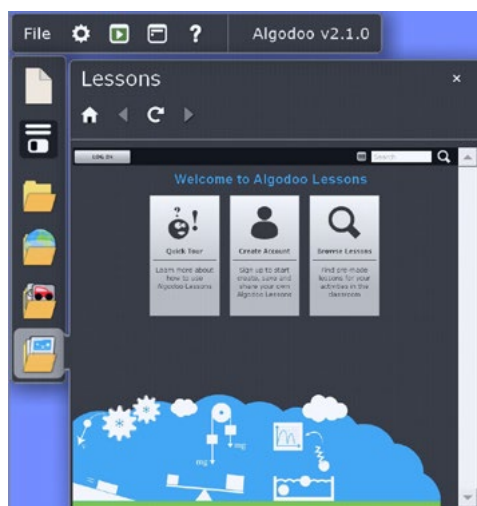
File ? Algodoo v2.1.0

Lessons ×

LOG IN Search

Welcome to Algodoo Lessons

Quick Tour
Learn more about how to use Algodoo Lessons

Create Account
Sign up to start create, save and share your own Algodoo Lessons

Browse Lessons
Find pre-made lessons for your activities in the classroom

mg
mg